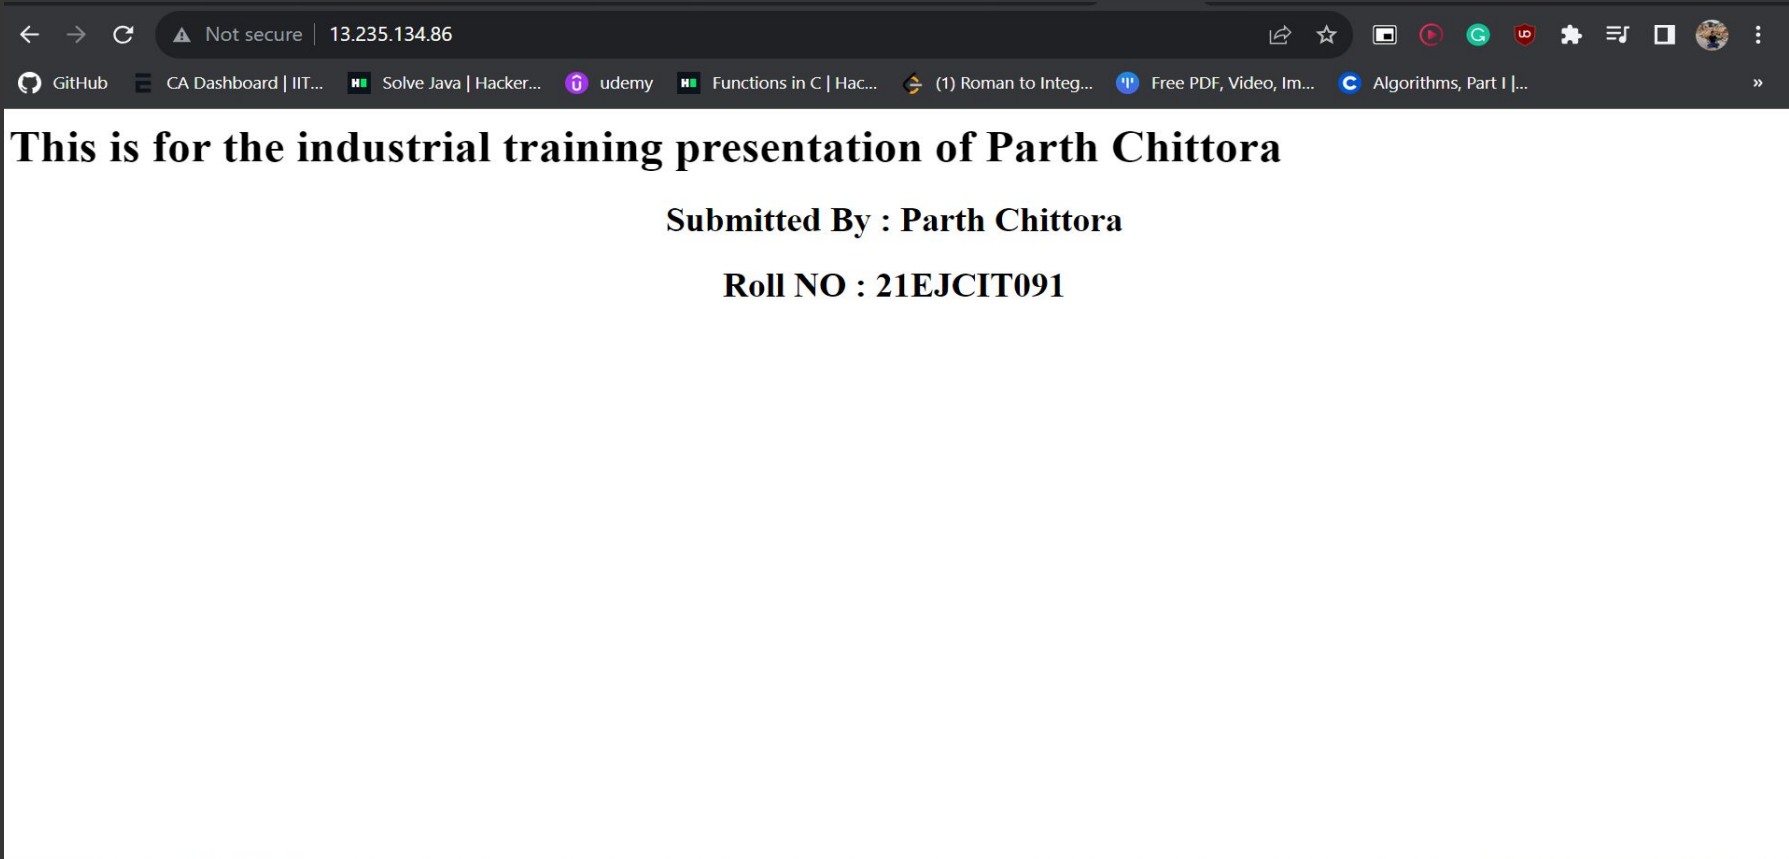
Not secure 13.235.134.86

GitHub CA Dashboard | IIT... Solve Java | Hacker... udemy Functions in C | Hac... (1) Roman to Integ... Free PDF, Video, Im... Algorithms, Part I |...

This is for the industrial training presentation of Parth Chittora

Submitted By : Parth Chittora

Roll NO : 21EJCIT091